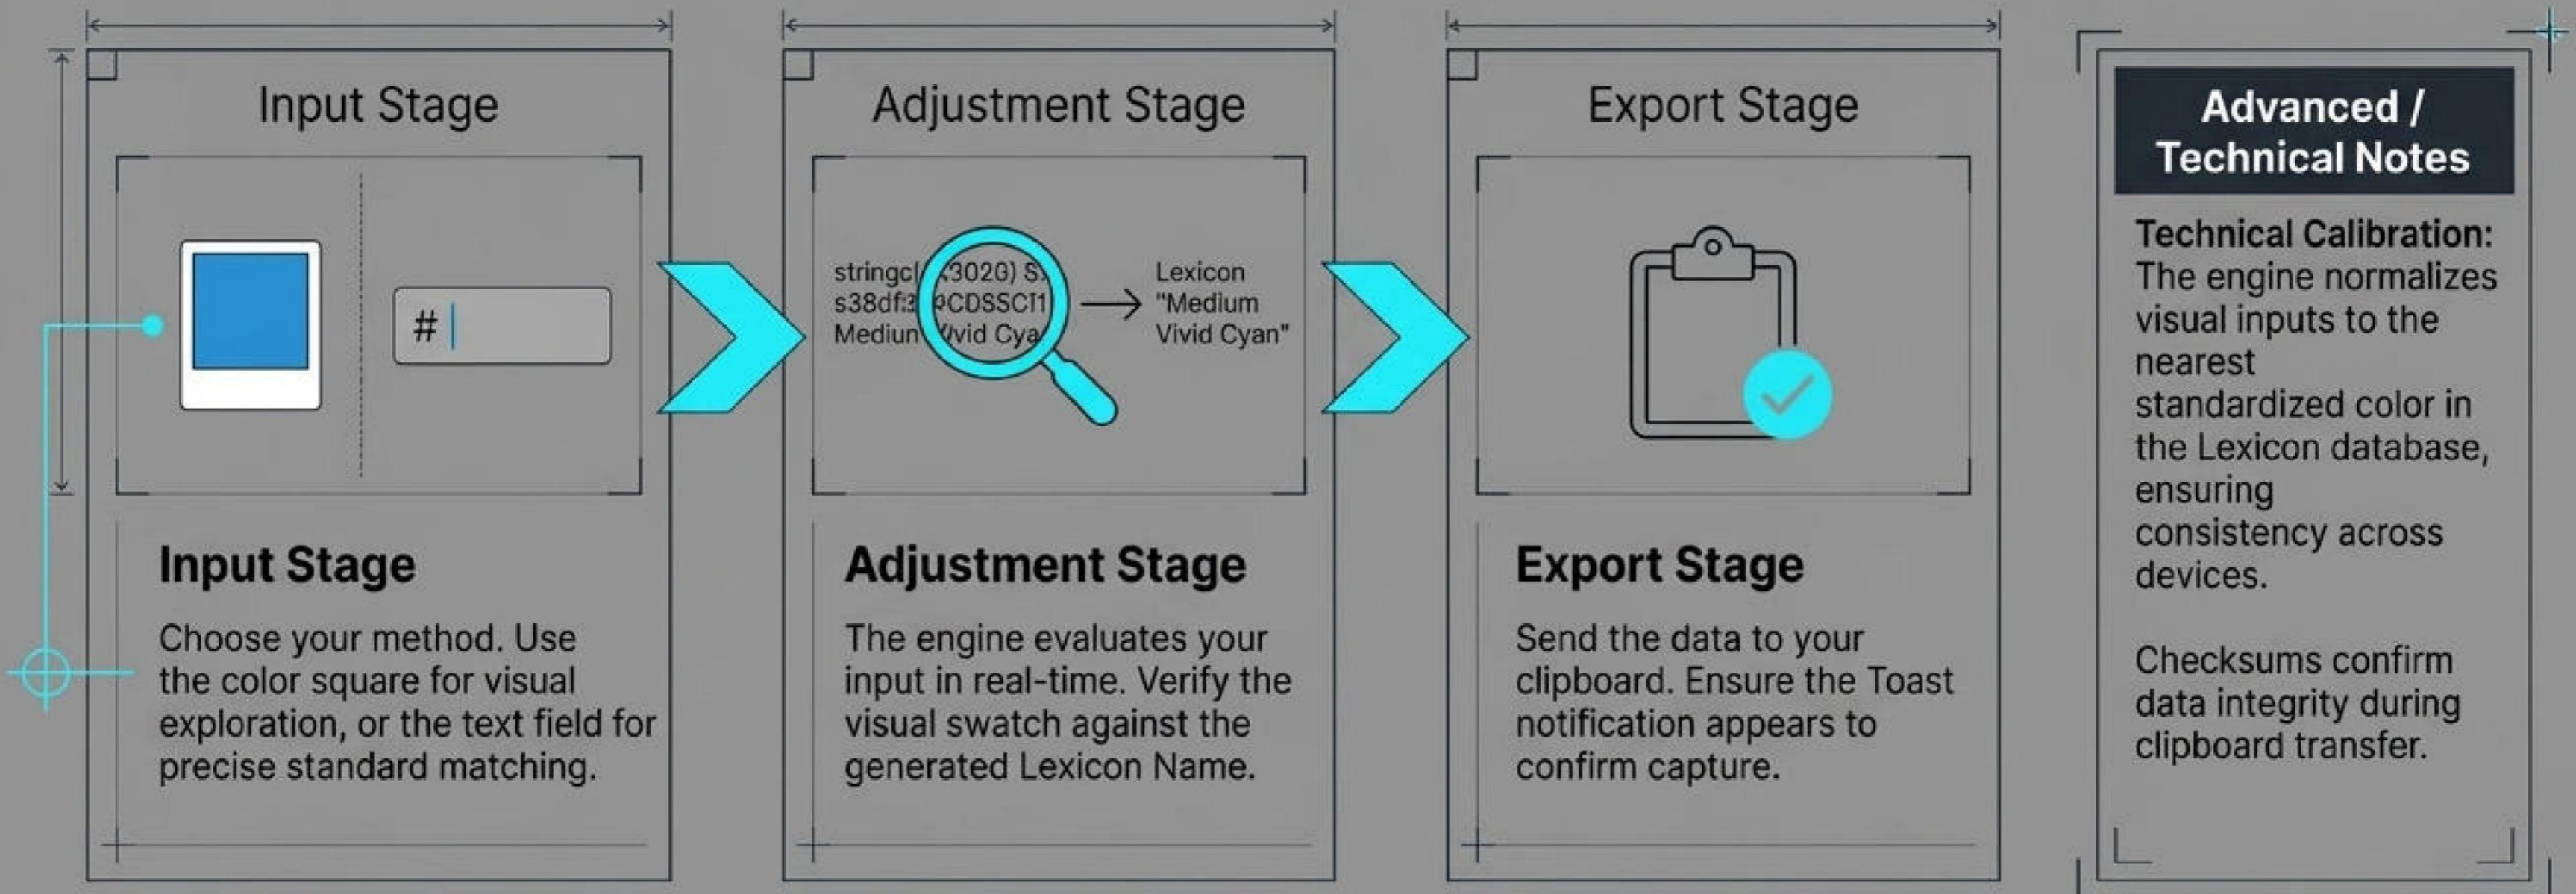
Input Stage

#

Input Stage

Choose your method. Use the color square for visual exploration, or the text field for precise standard matching.

Adjustment Stage

stringc([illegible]3020) S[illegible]
s38df:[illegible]CDSSC11
Mediun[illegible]ivid Cya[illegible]

Lexicon "Medium Vivid Cyan"

Adjustment Stage

The engine evaluates your input in real-time. Verify the visual swatch against the generated Lexicon Name.

Export Stage

Export Stage

Send the data to your clipboard. Ensure the Toast notification appears to confirm capture.

Advanced / Technical Notes

Technical Calibration: The engine normalizes visual inputs to the nearest standardized color in the Lexicon database, ensuring consistency across devices.

Checksums confirm data integrity during clipboard transfer.